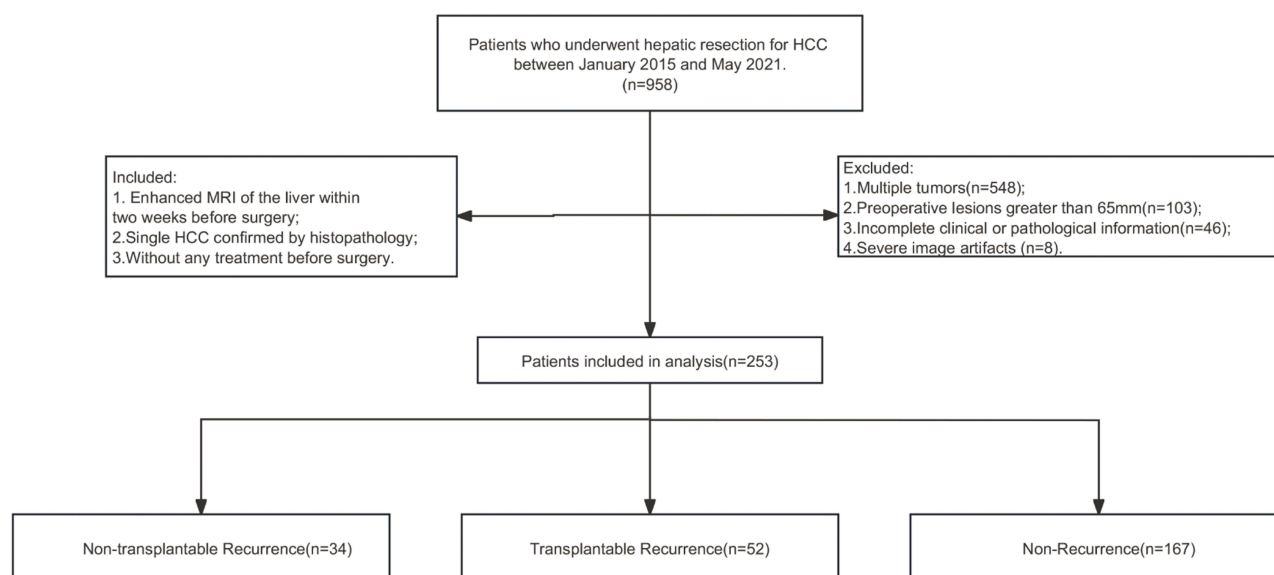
Patients who underwent hepatic resection for HCC between January 2015 and May 2021.
(n=958)

Included:
1. Enhanced MRI of the liver within two weeks before surgery;
2.Single HCC confirmed by histopathology;
3.Without any treatment before surgery.

Excluded:
1.Multiple tumors(n=548);
2.Preoperative lesions greater than 65mm(n=103);
3.Incomplete clinical or pathological information(n=46);
4.Severe image artifacts (n=8).

Patients included in analysis(n=253)

Non-transplantable Recurrence(n=34)

Transplantable Recurrence(n=52)

Non-Recurrence(n=167)